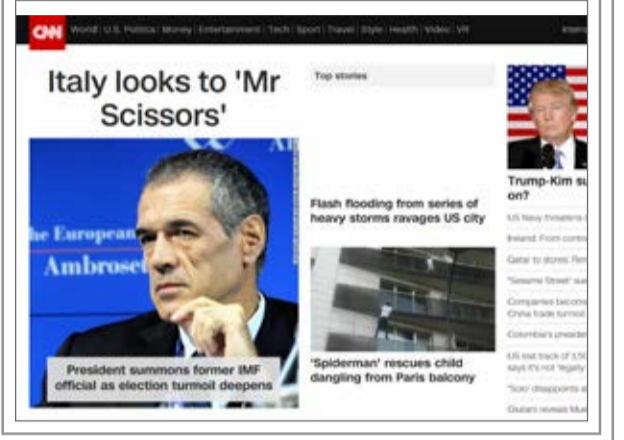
CNN World | U.S. Politics | Money | Entertainment | Tech | Sport | Travel | Style | Health | Video | VR Intern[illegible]

Italy looks to 'Mr Scissors'

he European
Ambrose

President summons former IMF official as election turmoil deepens

Top stories

Flash flooding from series of heavy storms ravages US city

'Spiderman' rescues child dangling from Paris balcony

Trump-Kim s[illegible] on?

US Navy threatens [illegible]
Ireland: From contr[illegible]
Qatar to stores: Re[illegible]
'Sesame Street' su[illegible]
Companies becom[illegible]
China trade turmoil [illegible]
Colombia's presider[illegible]
US lost track of 1,5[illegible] says it's not 'legally'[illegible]
'Solo' disappoints a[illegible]
Oscars reveals Mu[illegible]